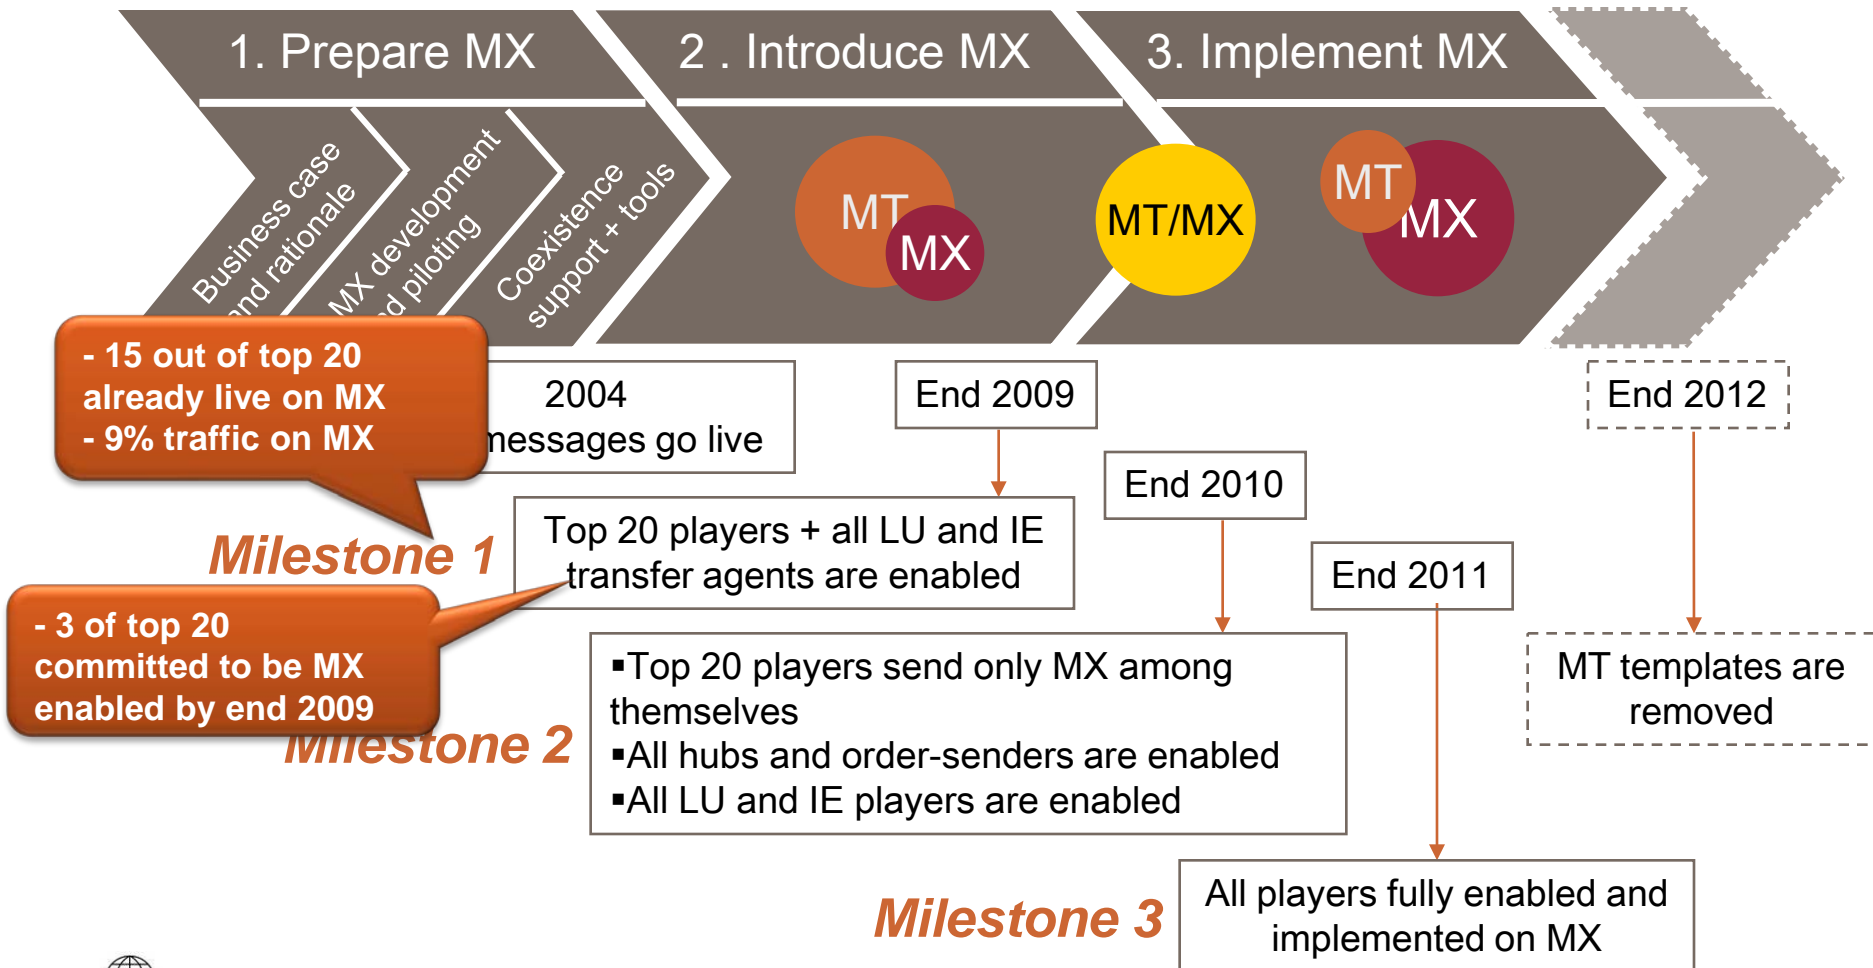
1. Prepare MX

2 . Introduce MX

3. Implement MX

Business case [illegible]nd rationale

MX development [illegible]d piloting

Coexistence support + tools

MT MX

MT/MX

MT MX

- 15 out of top 20 already live on MX
- 9% traffic on MX

2004 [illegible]messages go live

End 2009

End 2012

End 2010

Milestone 1

Top 20 players + all LU and IE transfer agents are enabled

End 2011

- 3 of top 20 committed to be MX enabled by end 2009

Milestone 2

▪Top 20 players send only MX among themselves
▪All hubs and order-senders are enabled
▪All LU and IE players are enabled

MT templates are removed

Milestone 3

All players fully enabled and implemented on MX